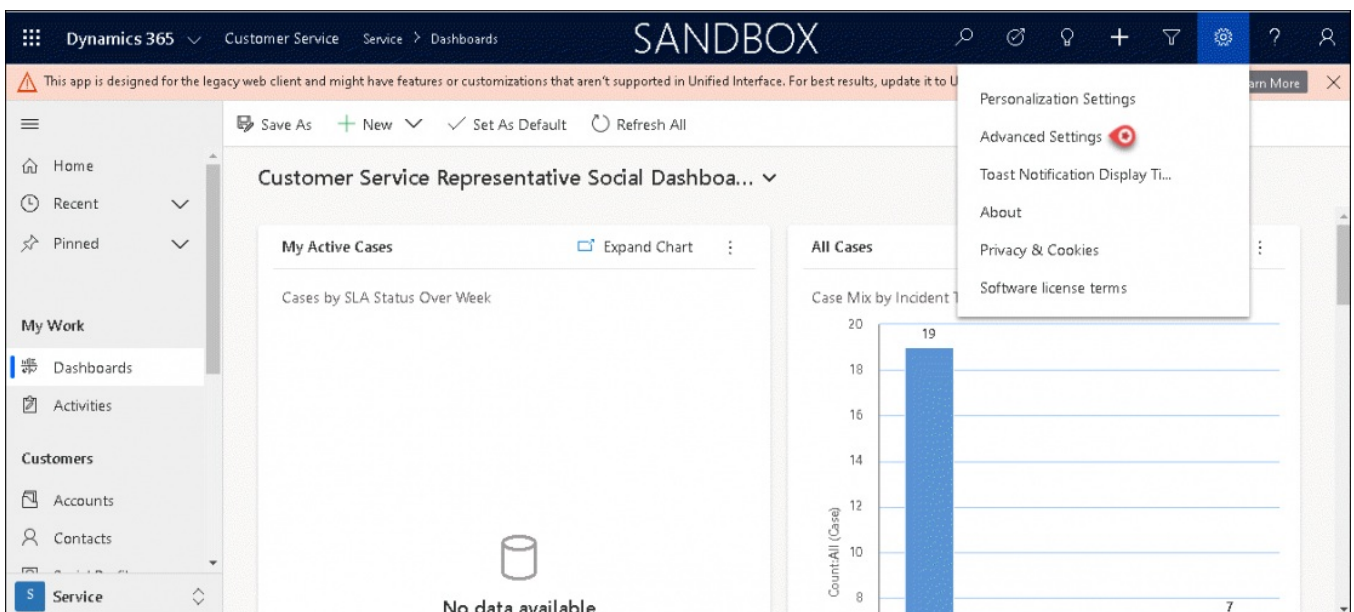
Dynamics 365 Customer Service Service > Dashboards SANDBOX

This app is designed for the legacy web client and might have features or customizations that aren't supported in Unified Interface. For best results, update it to U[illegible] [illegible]arn More

Save As + New Set As Default Refresh All

Home
Recent
Pinned

My Work
Dashboards
Activities

Customers
Accounts
Contacts
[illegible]

S Service

Customer Service Representative Social Dashboa...

My Active Cases
Expand Chart
Cases by SLA Status Over Week
No data available

All Cases
Case Mix by Incident T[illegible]
20
19
18
16
14
12
10
8
7
Count:All (Case)

Personalization Settings
Advanced Settings
Toast Notification Display Ti...
About
Privacy & Cookies
Software license terms